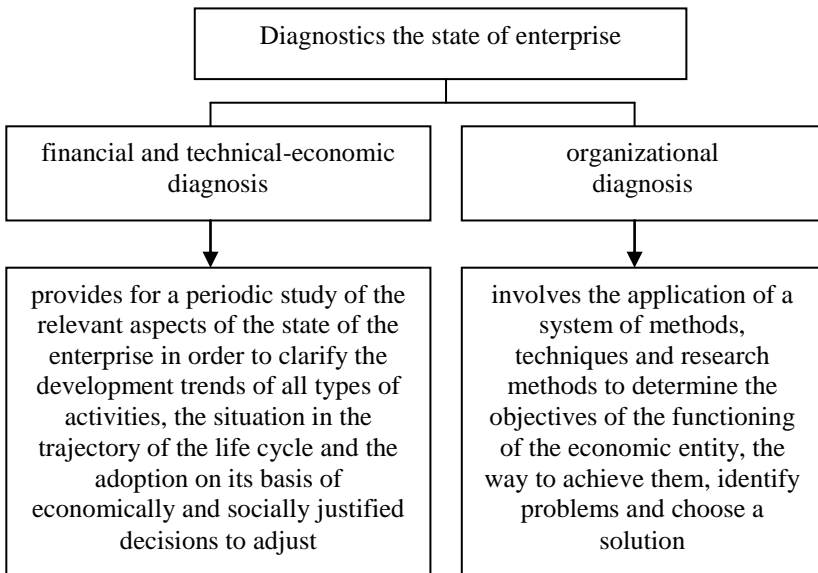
Diagnostics the state of enterprise

financial and technical-economic diagnosis

organizational diagnosis

provides for a periodic study of the relevant aspects of the state of the enterprise in order to clarify the development trends of all types of activities, the situation in the trajectory of the life cycle and the adoption on its basis of economically and socially justified decisions to adjust

involves the application of a system of methods, techniques and research methods to determine the objectives of the functioning of the economic entity, the way to achieve them, identify problems and choose a solution